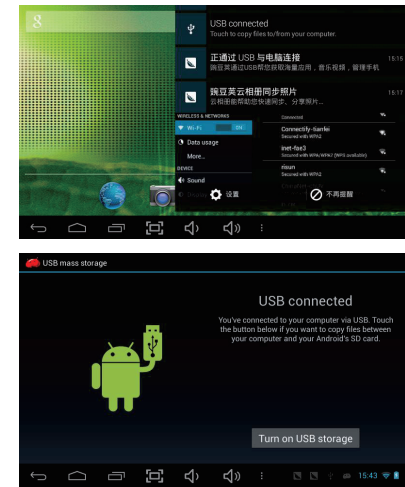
USB connected
Touch to copy files to/from your computer.

正通过 USB 与电脑连接
您已通过USB连接到电脑，音乐视频，管理手机

15:15

豌豆荚云相册同步照片
云相册能帮您快速同步、分享照片

15:17

WIRELESS & NETWORKS
Wi-Fi ON
Data usage
More...
DEVICE
Sound
设置

Connected
Connectify-Sarikei
Secured with WPA2
inet-fae3
Secured with WPA/WPA2 (WPS available)
nisun
Secured with WPA2
Secured with WPA/WPA2

不再提醒

USB mass storage

USB connected

You've connected to your computer via USB. Touch the button below if you want to copy files between your computer and your Android's SD card.

Turn on USB storage

15:43